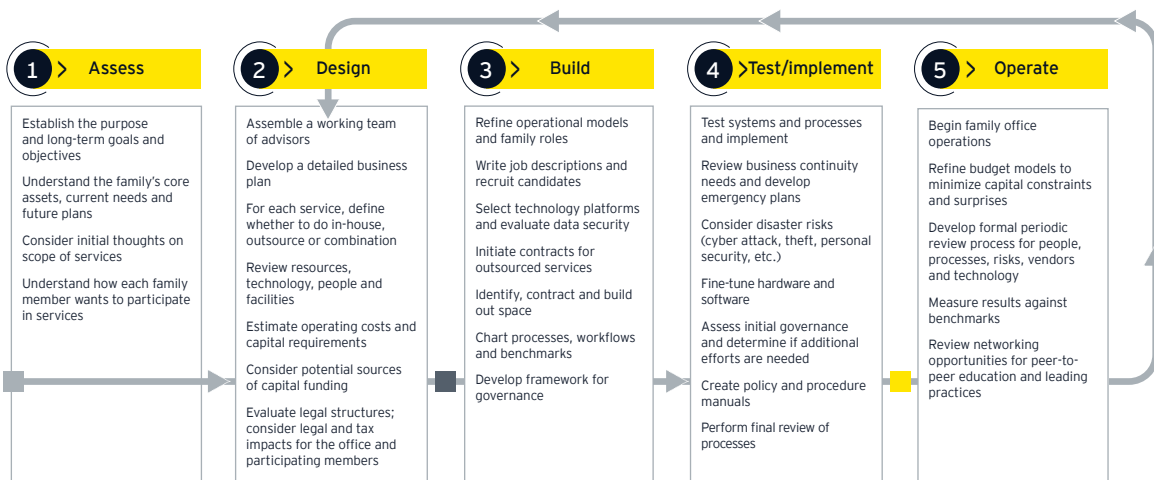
1 > Assess

Establish the purpose and long-term goals and objectives

Understand the family's core assets, current needs and future plans

Consider initial thoughts on scope of services

Understand how each family member wants to participate in services

2 > Design

Assemble a working team of advisors

Develop a detailed business plan

For each service, define whether to do in-house, outsource or combination

Review resources, technology, people and facilities

Estimate operating costs and capital requirements

Consider potential sources of capital funding

Evaluate legal structures; consider legal and tax impacts for the office and participating members

3 > Build

Refine operational models and family roles

Write job descriptions and recruit candidates

Select technology platforms and evaluate data security

Initiate contracts for outsourced services

Identify, contract and build out space

Chart processes, workflows and benchmarks

Develop framework for governance

4 >Test/implement

Test systems and processes and implement

Review business continuity needs and develop emergency plans

Consider disaster risks (cyber attack, theft, personal security, etc.)

Fine-tune hardware and software

Assess initial governance and determine if additional efforts are needed

Create policy and procedure manuals

Perform final review of processes

5 > Operate

Begin family office operations

Refine budget models to minimize capital constraints and surprises

Develop formal periodic review process for people, processes, risks, vendors and technology

Measure results against benchmarks

Review networking opportunities for peer-to-peer education and leading practices